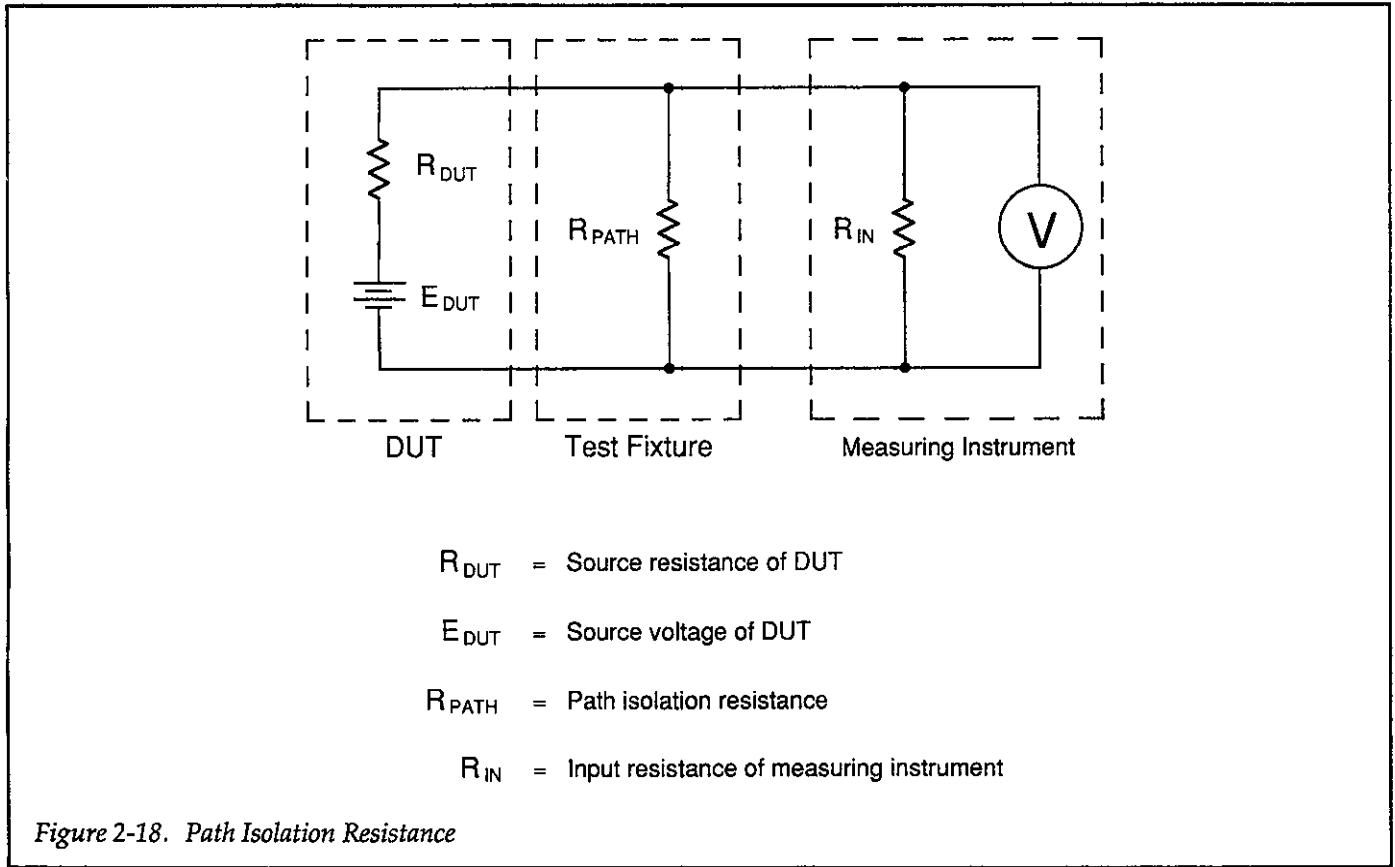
$R_{DUT}$

$E_{DUT}$

$R_{PATH}$

$R_{IN}$

V

DUT

Test Fixture

Measuring Instrument

$R_{DUT}$ = Source resistance of DUT

$E_{DUT}$ = Source voltage of DUT

$R_{PATH}$ = Path isolation resistance

$R_{IN}$ = Input resistance of measuring instrument

Figure 2-18. Path Isolation Resistance